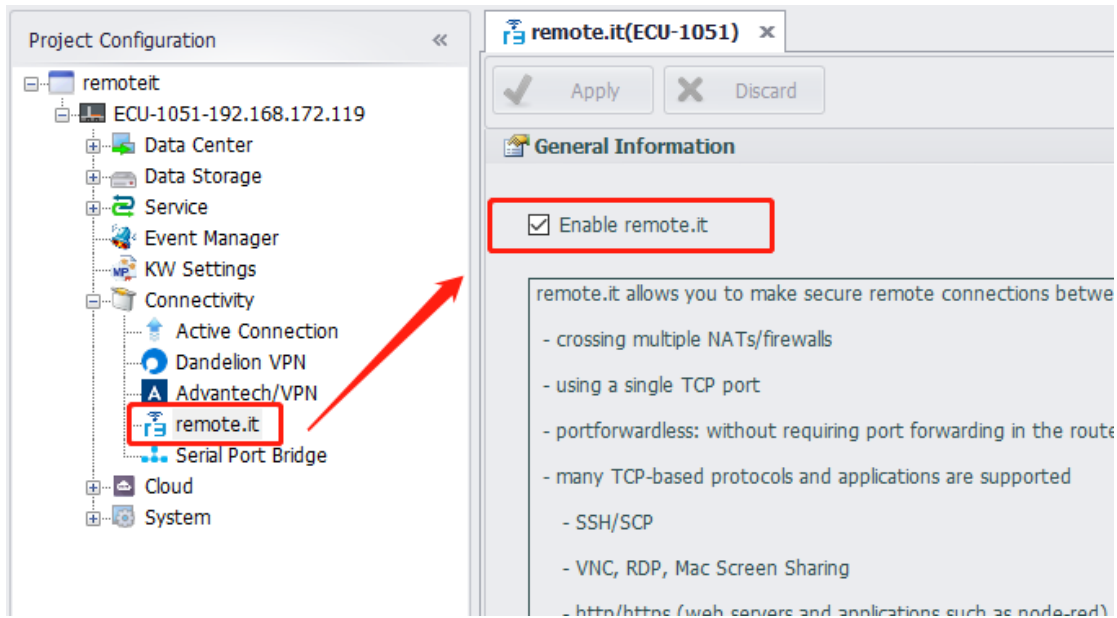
Project Configuration «

remoteit
ECU-1051-192.168.172.119
Data Center
Data Storage
Service
Event Manager
KW Settings
Connectivity
Active Connection
Dandelion VPN
Advantech/VPN
remote.it
Serial Port Bridge
Cloud
System

remote.it(ECU-1051) ×

Apply
Discard

General Information

Enable remote.it

remote.it allows you to make secure remote connections betwe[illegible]

- crossing multiple NATs/firewalls

- using a single TCP port

- portforwardless: without requiring port forwarding in the route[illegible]

- many TCP-based protocols and applications are supported

- SSH/SCP

- VNC, RDP, Mac Screen Sharing

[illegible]